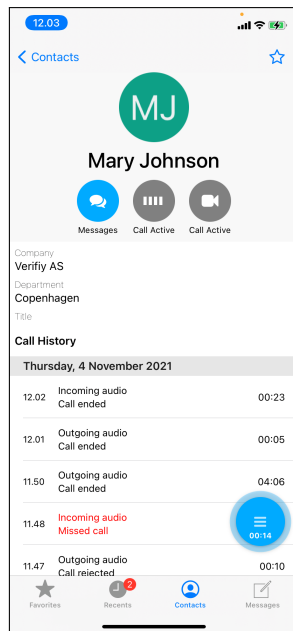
12.03

Contacts

MJ

Mary Johnson

Messages Call Active Call Active

Company
Verifiy AS

Department
Copenhagen

Title

Call History

Thursday, 4 November 2021

12.02 Incoming audio
Call ended 00:23

12.01 Outgoing audio
Call ended 00:05

11.50 Outgoing audio
Call ended 04:06

11.48 Incoming audio
Missed call

00:14

11.47 Outgoing audio
Call rejected 00:10

Favorites 2 Recents Contacts Messages